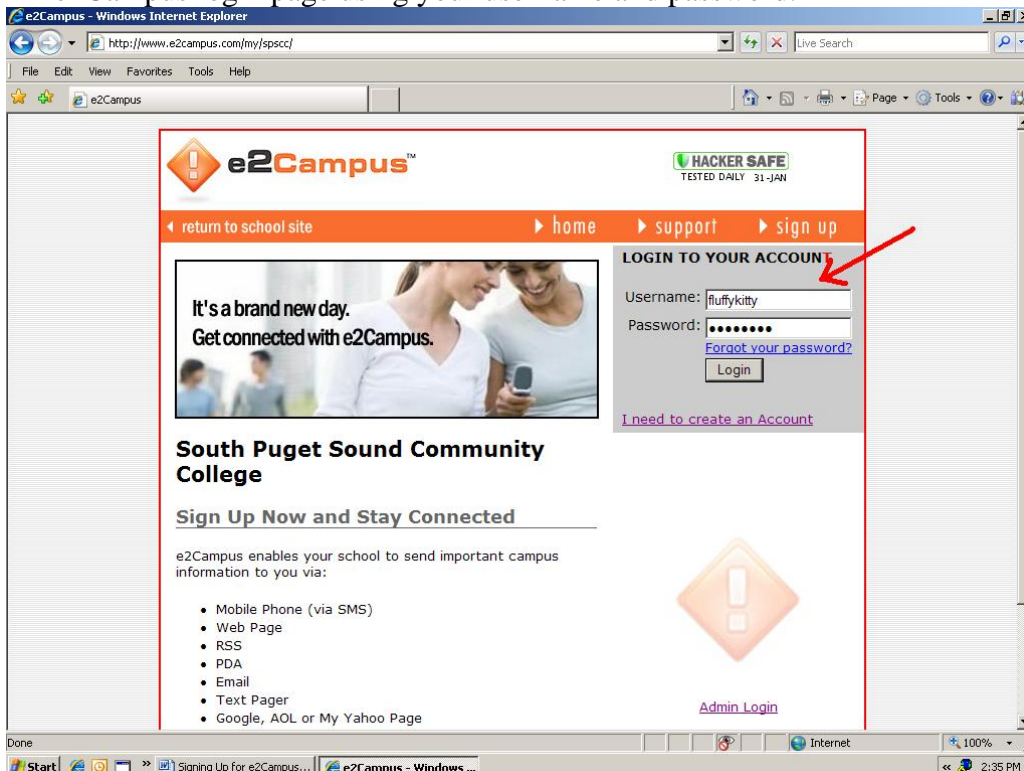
e2Campus - Windows Internet Explorer

http://www.e2campus.com/my/spscc/

Live Search

File Edit View Favorites Tools Help

e2Campus

Page Tools

e2Campus™

HACKER SAFE
TESTED DAILY 31-JAN

return to school site

home

support

sign up

LOGIN TO YOUR ACCOUNT

Username: fluffykitty

Password: ••••••••

Forgot your password?

Login

I need to create an Account

It's a brand new day.
Get connected with e2Campus.

South Puget Sound Community College

Sign Up Now and Stay Connected

e2Campus enables your school to send important campus information to you via:

- Mobile Phone (via SMS)
- Web Page
- RSS
- PDA
- Email
- Text Pager
- Google, AOL or My Yahoo Page

Admin Login

Done

Internet

100%

Start

Signing Up for e2Campus...

e2Campus - Windows ...

2:35 PM